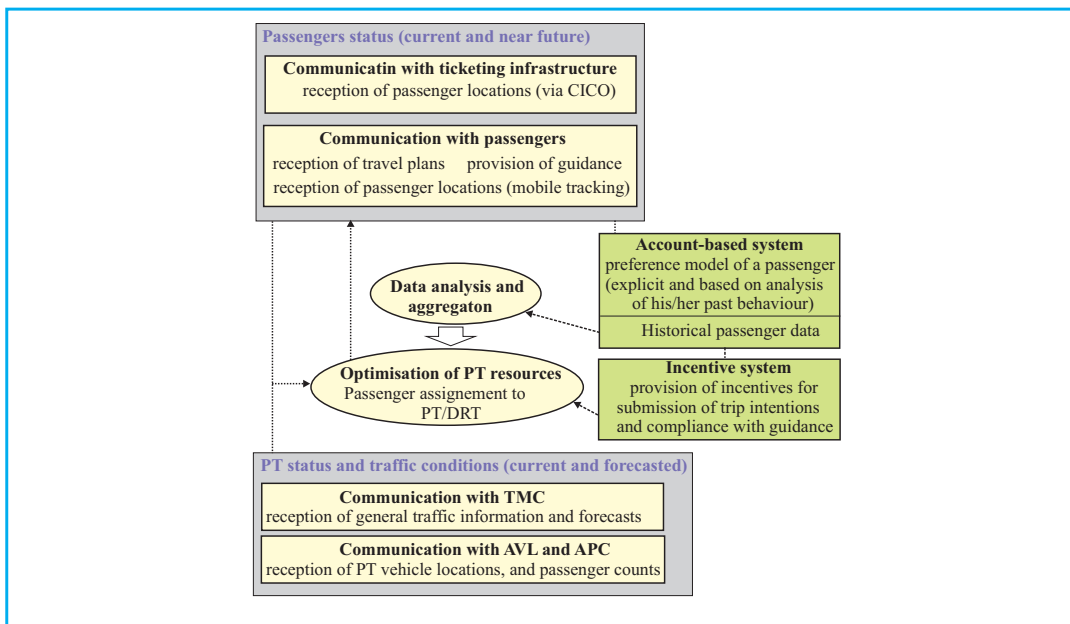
Passengers status (current and near future)

Communicatin with ticketing infrastructure
reception of passenger locations (via CICO)

Communication with passengers
reception of travel plans provision of guidance
reception of passenger locations (mobile tracking)

Account-based system
preference model of a passenger (explicit and based on analysis of his/her past behaviour)

Historical passenger data

Data analysis and aggregaton

Optimisation of PT resources
Passenger assignement to PT/DRT

Incentive system
provision of incentives for submission of trip intentions and compliance with guidance

PT status and traffic conditions (current and forecasted)

Communication with TMC
reception of general traffic information and forecasts

Communication with AVL and APC
reception of PT vehicle locations, and passenger counts